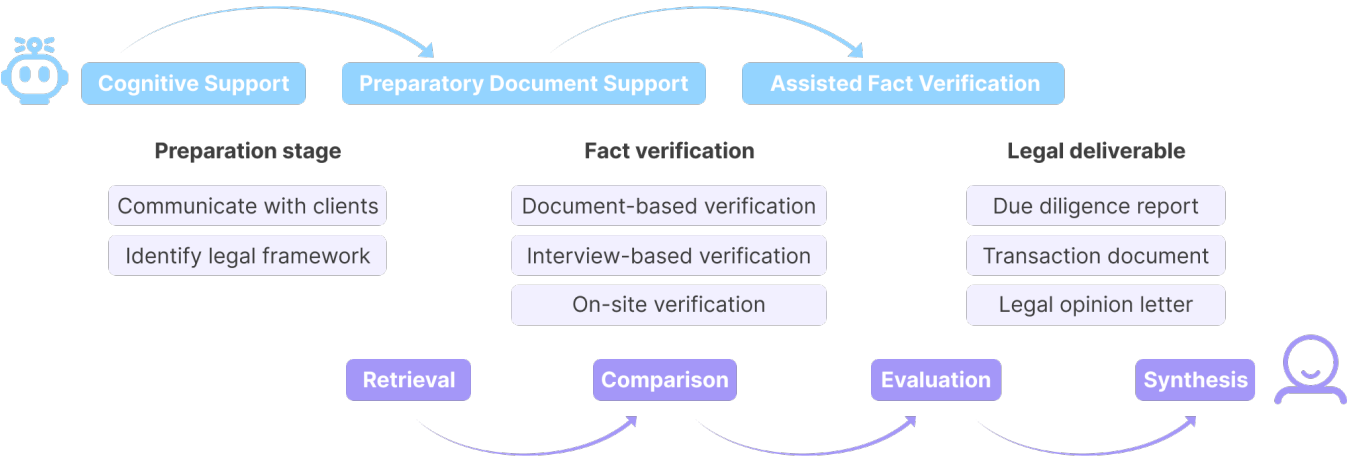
Cognitive Support

Preparatory Document Support

Assisted Fact Verification

Preparation stage

Communicate with clients

Identify legal framework

Fact verification

Document-based verification

Interview-based verification

On-site verification

Legal deliverable

Due diligence report

Transaction document

Legal opinion letter

Retrieval

Comparison

Evaluation

Synthesis